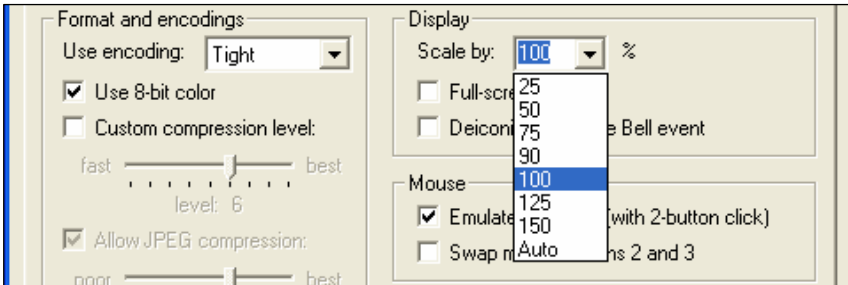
Format and encodings
Use encoding: Tight
Use 8-bit color
Custom compression level:
fast best
level: 6
Allow JPEG compression:
poor best

Display
Scale by: 100 %
Full-scre
Deiconi e Bell event
25
50
75
90
100
125
150
Auto

Mouse
Emulate (with 2-button click)
Swap m ns 2 and 3